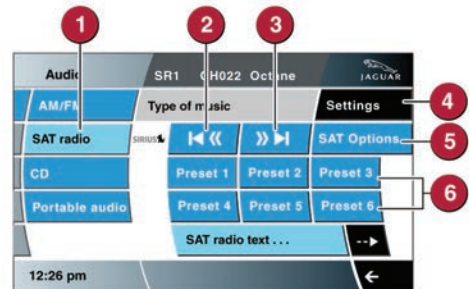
1
2
3
Audio
SR1 CH022 Octane
JAGUAR
AM/FM
Type of music
Settings
4
SAT radio
SIRIUS
SAT Options
5
CD
Preset 1
Preset 2
Preset 3
6
Portable audio
Preset 4
Preset 5
Preset 6
SAT radio text . . .
-->
12:26 pm
←